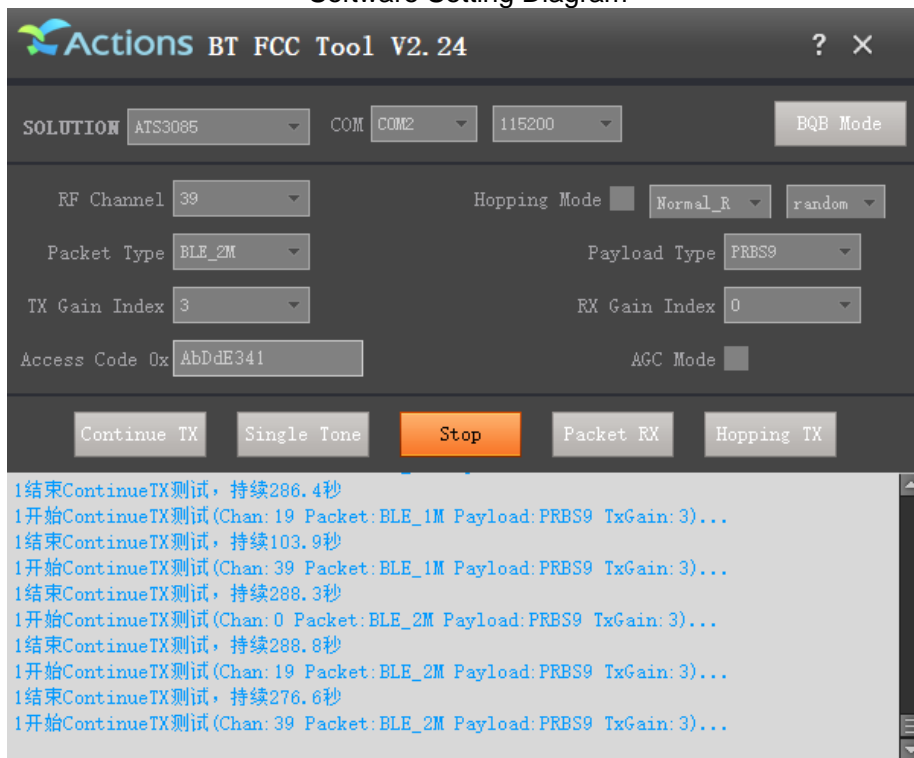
Software Setting Diagram

Actions BT FCC Tool V2.24

? ×

SOLUTION ATS3085

COM COM2

115200

BQB Mode

RF Channel 39

Hopping Mode

Normal_R

random

Packet Type BLE_2M

Payload Type PRBS9

TX Gain Index 3

RX Gain Index 0

Access Code 0x AbDdE341

AGC Mode

Continue TX

Single Tone

Stop

Packet RX

Hopping TX

1结束ContinueTX测试，持续286.4秒
1开始ContinueTX测试(Chan:19 Packet:BLE_1M Payload:PRBS9 TxGain:3)...
1结束ContinueTX测试，持续103.9秒
1开始ContinueTX测试(Chan:39 Packet:BLE_1M Payload:PRBS9 TxGain:3)...
1结束ContinueTX测试，持续288.3秒
1开始ContinueTX测试(Chan:0 Packet:BLE_2M Payload:PRBS9 TxGain:3)...
1结束ContinueTX测试，持续288.8秒
1开始ContinueTX测试(Chan:19 Packet:BLE_2M Payload:PRBS9 TxGain:3)...
1结束ContinueTX测试，持续276.6秒
1开始ContinueTX测试(Chan:39 Packet:BLE_2M Payload:PRBS9 TxGain:3)...